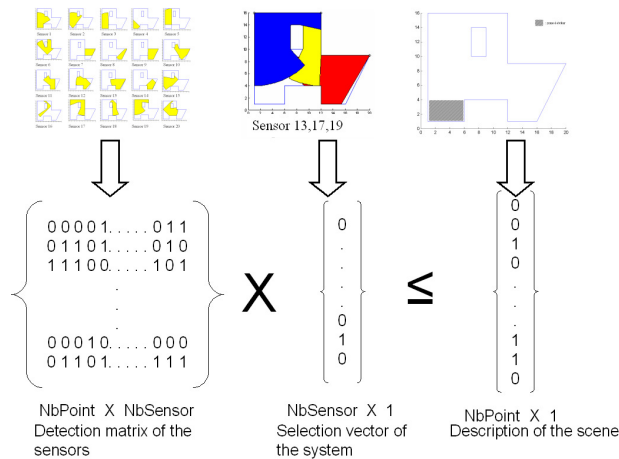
Sensor 1 Sensor 2 Sensor 3 Sensor 4 Sensor 5
Sensor 6 Sensor 7 Sensor 8 Sensor 9 Sensor 10
Sensor 11 Sensor 12 Sensor 13 Sensor 14 Sensor 15
Sensor 16 Sensor 17 Sensor 18 Sensor 19 Sensor 20

Sensor 13,17,19

0 0 0 0 1. . . . . 0 1 1
0 1 1 0 1. . . . . 0 1 0
1 1 1 0 0. . . . . 1 0 1
.
.
.
0 0 0 1 0. . . . . 0 0 0
0 1 1 0 1. . . . . 1 1 1

X

0
.
.
.
.
0
1
0

≤

0
0
1
0
.
.
.
1
1
0

NbPoint X NbSensor
Detection matrix of the sensors

NbSensor X 1
Selection vector of the system

NbPoint X 1
Description of the scene